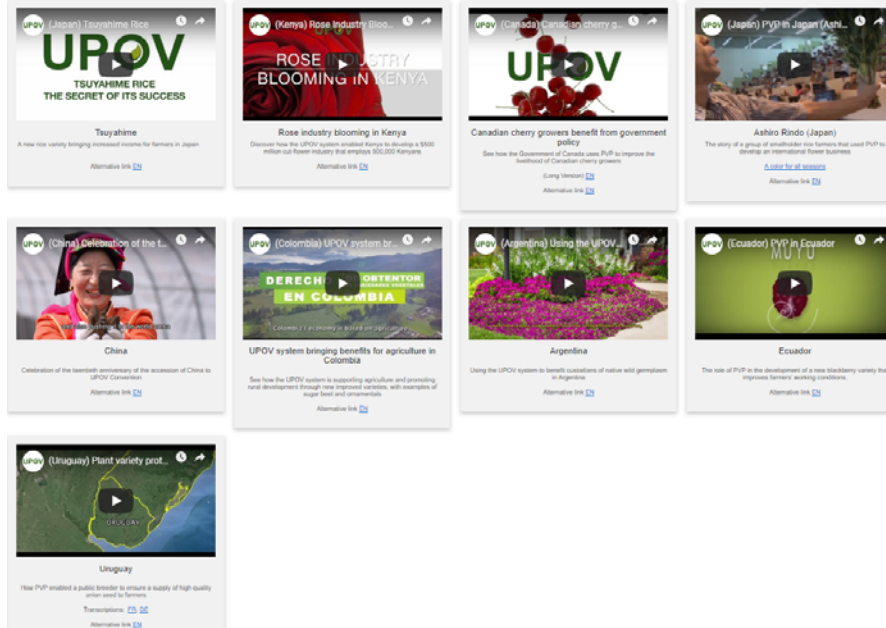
UPOV (Japan) Tsuyahime Rice

UPOV

TSUYAHIME RICE
THE SECRET OF ITS SUCCESS

Tsuyahime

A new rice variety bringing increased income for farmers in Japan

Alternative link EN

UPOV (Kenya) Rose Industry Bloo...

ROSE INDUSTRY
BLOOMING IN KENYA

Rose industry blooming in Kenya

Discover how the UPOV system enabled Kenya to develop a $500 million cut-flower industry that employs 500,000 Kenyans

Alternative link EN

UPOV (Canada) Canadian cherry g...

UPOV

Canadian cherry growers benefit from government policy

See how the Government of Canada uses PVP to improve the livelihood of Canadian cherry growers

(Long Version) EN

Alternative link EN

UPOV (Japan) PVP in Japan (Ashi...

Ashiro Rindo (Japan)

The story of a group of smallholder rice farmers that used PVP to develop an international flower business

A color for all seasons

Alternative link EN

UPOV (China) Celebration of the t...

China

Celebration of the twentieth anniversary of the accession of China to UPOV Convention

Alternative link EN

UPOV (Colombia) UPOV system br...

DERECHO DE OBTENTOR EN COLOMBIA

UPOV system bringing benefits for agriculture in Colombia

See how the UPOV system is supporting agriculture and promoting rural development through new improved varieties, with examples of sugar beet and ornamentals

Alternative link EN

UPOV (Argentina) Using the UPOV...

Argentina

Using the UPOV system to benefit custodians of native wild germplasm in Argentina

Alternative link EN

UPOV (Ecuador) PVP in Ecuador

MUYU

Ecuador

The role of PVP in the development of a new blackberry variety that improves farmers' working conditions.

Alternative link EN

UPOV (Uruguay) Plant variety prot...

URUGUAY

Uruguay

How PVP enabled a public breeder to ensure a supply of high quality onion seed to farmers

Transcriptions: FR, DE

Alternative link EN